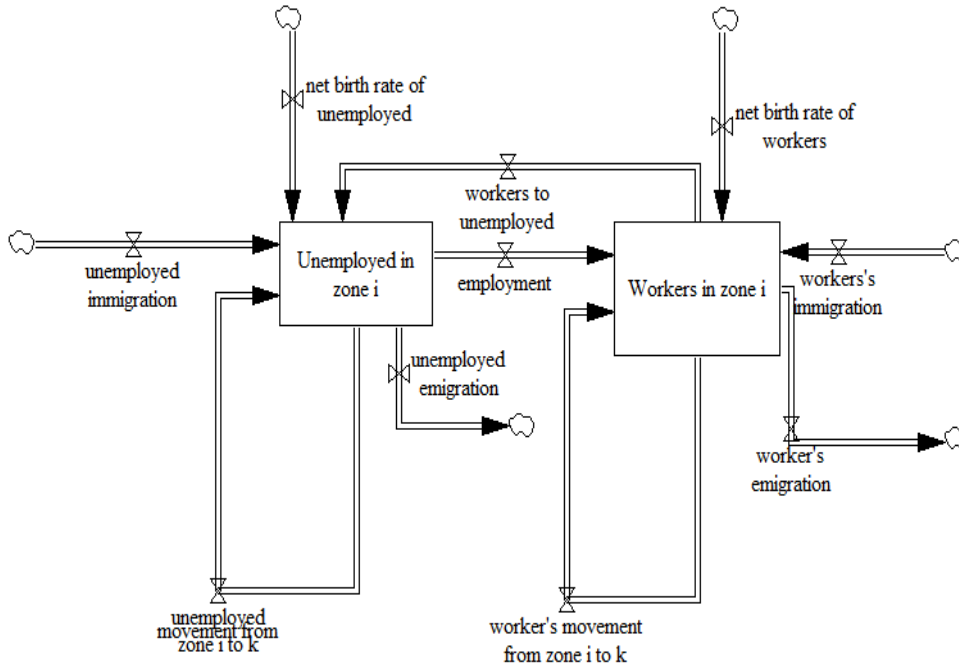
net birth rate of unemployed

net birth rate of workers

workers to unemployed

unemployed immigration

Unemployed in zone i

employment

Workers in zone i

workers's immigration

unemployed emigration

worker's emigration

unemployed movement from zone i to k

worker's movement from zone i to k